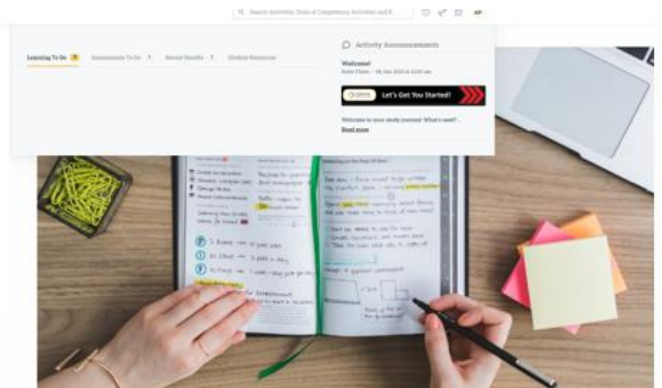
Search Activities, Units of Competency, Activities and R...

AP

Learning To Do 3 Assessments To Do 1 Recent Results 1 Student Resources

Activity Announcements

Welcome!

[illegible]

Let's Get You Started!

Welcome to your study journey! What's next ...

Read more

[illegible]